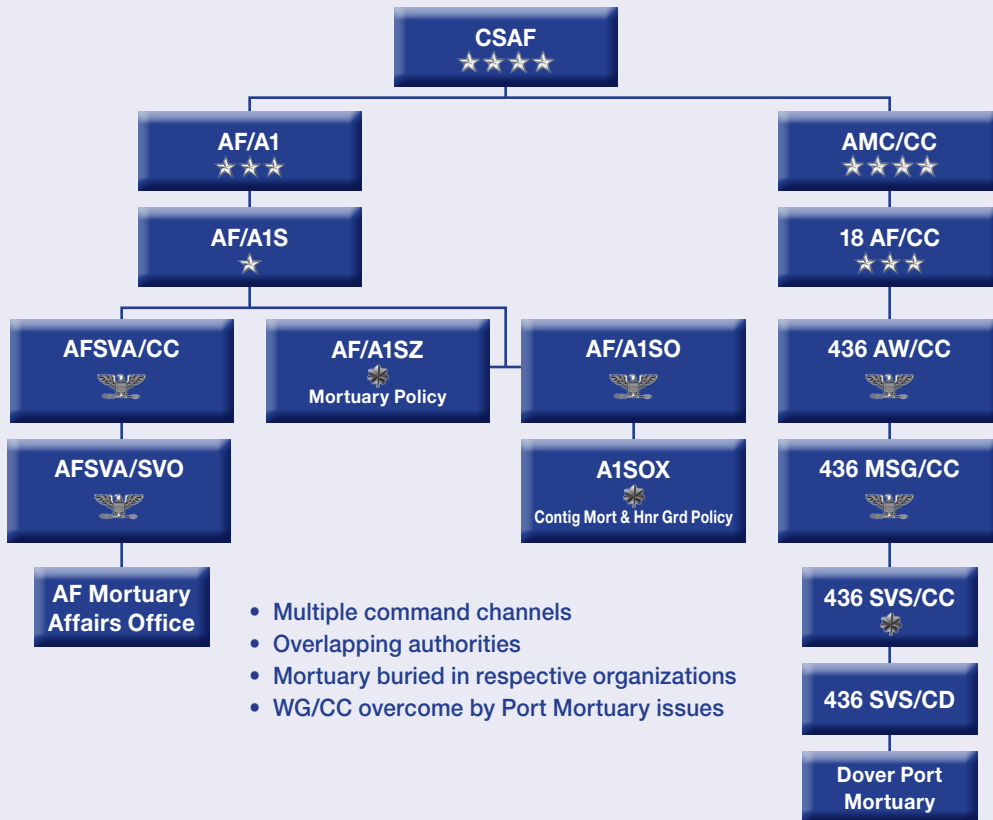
CSAF
★★★★

AF/A1
★★★

AF/A1S
★

AFSVA/CC

AFSVA/SVO

AF Mortuary Affairs Office

AF/A1SZ
Mortuary Policy

AF/A1SO

A1SOX
Contig Mort & Hnr Grd Policy

AMC/CC
★★★★

18 AF/CC
★★★

436 AW/CC

436 MSG/CC

436 SVS/CC

436 SVS/CD

Dover Port Mortuary

• Multiple command channels
• Overlapping authorities
• Mortuary buried in respective organizations
• WG/CC overcome by Port Mortuary issues